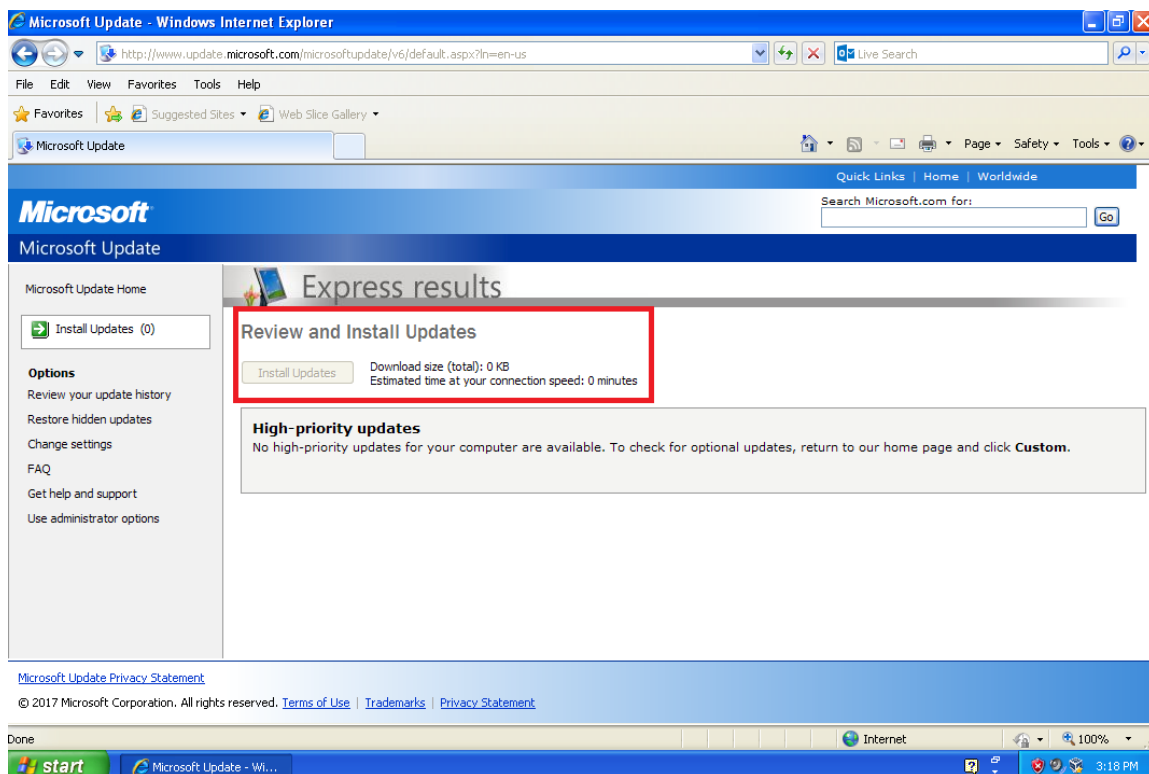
Microsoft Update - Windows Internet Explorer

http://www.update.microsoft.com/microsoftupdate/v6/default.aspx?ln=en-us

Live Search

File Edit View Favorites Tools Help

Favorites Suggested Sites ▾ Web Slice Gallery ▾

Microsoft Update

Page ▾ Safety ▾ Tools ▾

Quick Links | Home | Worldwide

Microsoft

Search Microsoft.com for:

Go

Microsoft Update

Microsoft Update Home

Install Updates (0)

Options

Review your update history

Restore hidden updates

Change settings

FAQ

Get help and support

Use administrator options

Express results

Review and Install Updates

Install Updates

Download size (total): 0 KB
Estimated time at your connection speed: 0 minutes

High-priority updates

No high-priority updates for your computer are available. To check for optional updates, return to our home page and click **Custom**.

Microsoft Update Privacy Statement

© 2017 Microsoft Corporation. All rights reserved. Terms of Use | Trademarks | Privacy Statement

Done

Internet

100%

start

Microsoft Update - Wi...

3:18 PM